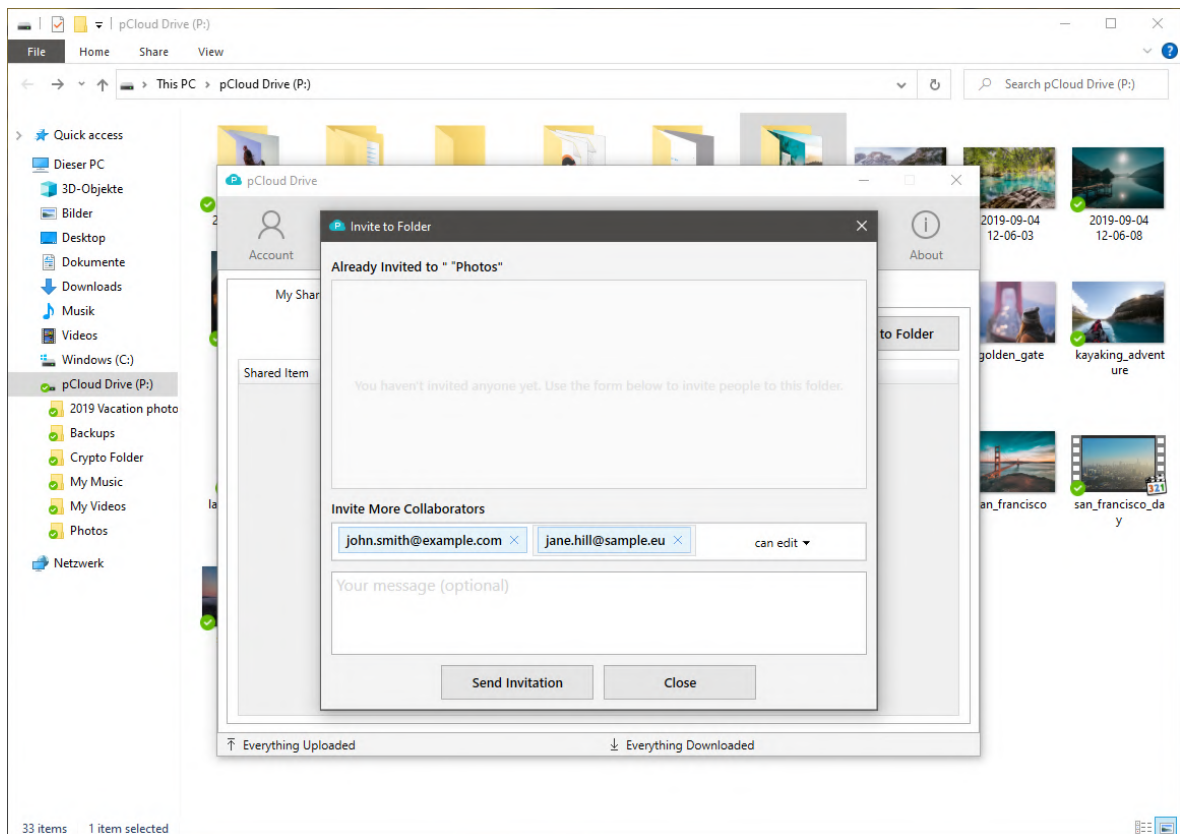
pCloud Drive (P:)

File Home Share View

This PC > pCloud Drive (P:)

Search pCloud Drive (P:)

Quick access
Dieser PC
3D-Objekte
Bilder
Desktop
Dokumente
Downloads
Musik
Videos
Windows (C:)
pCloud Drive (P:)
2019 Vacation photo
Backups
Crypto Folder
My Music
My Videos
Photos
Netzwerk

2019-09-04 12-06-03
2019-09-04 12-06-08
golden_gate
kayaking_adventure
san_francisco
san_francisco_day

pCloud Drive

Account
About
My Shar
to Folder
Shared Item

Invite to Folder

Already Invited to " "Photos"

You haven't invited anyone yet. Use the form below to invite people to this folder.

Invite More Collaborators

john.smith@example.com ×
jane.hill@sample.eu ×
can edit ▾

Your message (optional)

Send Invitation
Close

Everything Uploaded
Everything Downloaded

33 items 1 item selected